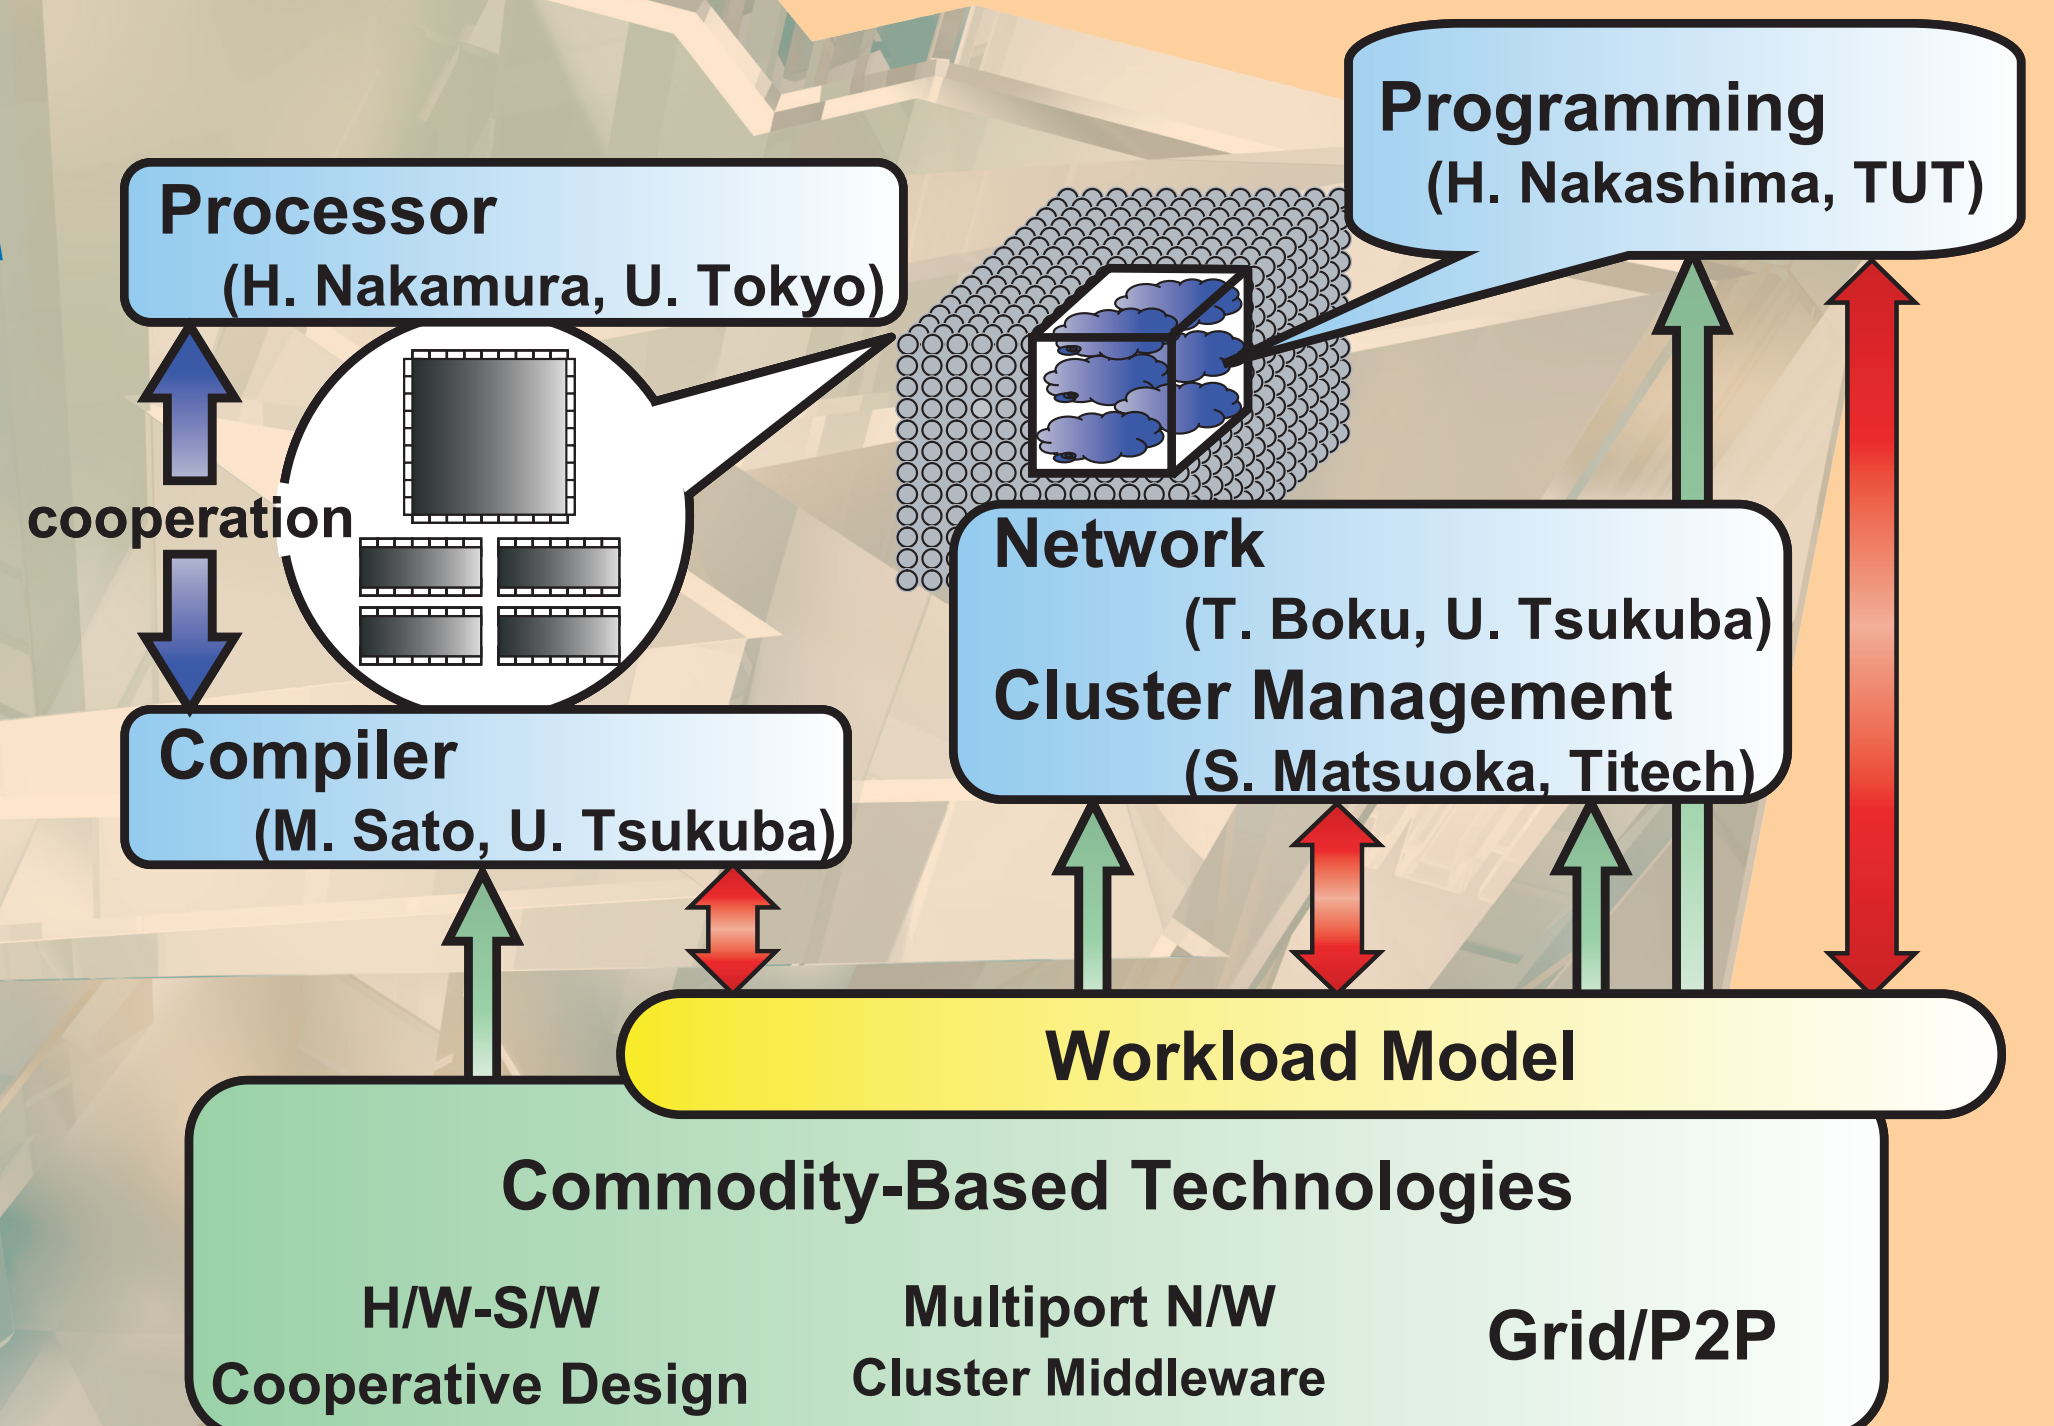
Programming
(H. Nakashima, TUT)

Processor
(H. Nakamura, U. Tokyo)

cooperation

Compiler
(M. Sato, U. Tsukuba)

Network
(T. Boku, U. Tsukuba)
Cluster Management
(S. Matsuoka, Titech)

Workload Model

Commodity-Based Technologies

H/W-S/W
Cooperative Design

Multiport N/W
Cluster Middleware

Grid/P2P